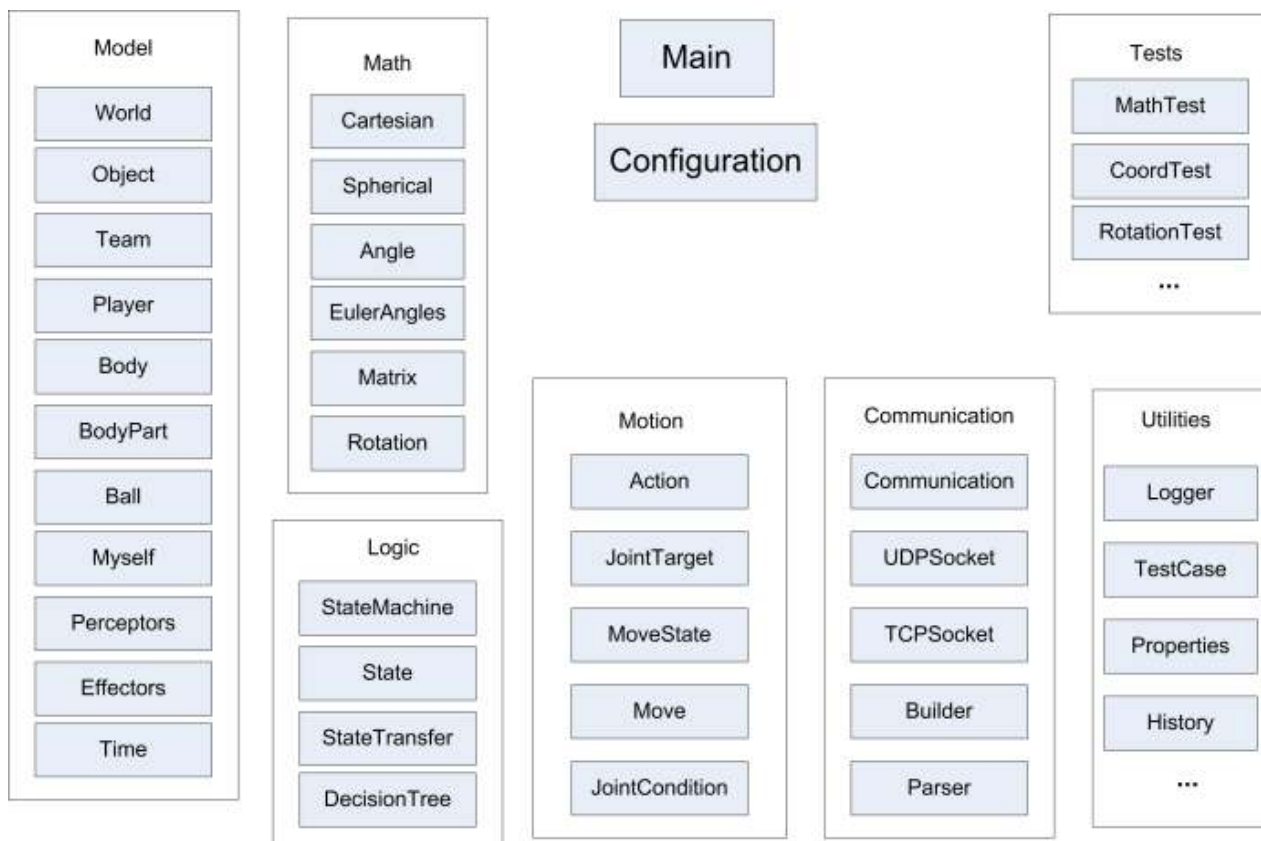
Model

World

Object

Team

Player

Body

BodyPart

Ball

Myself

Perceptors

Effectors

Time

Math

Cartesian

Spherical

Angle

EulerAngles

Matrix

Rotation

Logic

StateMachine

State

StateTransfer

DecisionTree

Main

Configuration

Motion

Action

JointTarget

MoveState

Move

JointCondition

Communication

Communication

UDPSocket

TCPSocket

Builder

Parser

Tests

MathTest

CoordTest

RotationTest

...

Utilities

Logger

TestCase

Properties

History

...